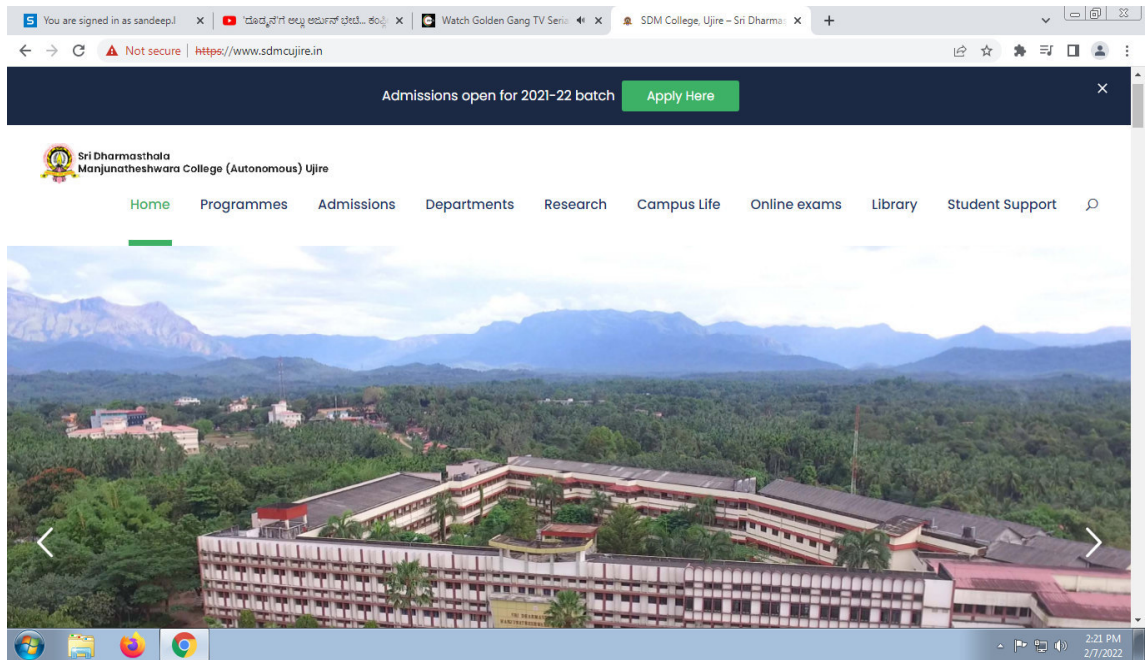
You are signed in as sandeep.l ×
'ದೊಡ್ಡನಗೆ ಅಲ್ಲು ಅರ್ಜುನ್ ಭೇಟಿ... ×
Watch Golden Gang TV Seria ×
SDM College, Ujire – Sri Dharma ×
+

Not secure | https://www.sdmcujire.in

Admissions open for 2021-22 batch Apply Here ×

Sri Dharmasthala Manjunatheshwara College (Autonomous) Ujire

Home Programmes Admissions Departments Research Campus Life Online exams Library Student Support

2:21 PM
2/7/2022